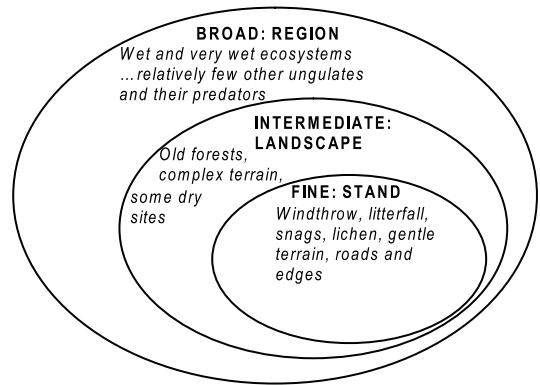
BROAD: REGION
Wet and very wet ecosystems ...relatively few other ungulates and their predators

INTERMEDIATE: LANDSCAPE
Old forests, complex terrain, some dry sites

FINE: STAND
Windthrow, litterfall, snags, lichen, gentle terrain, roads and edges